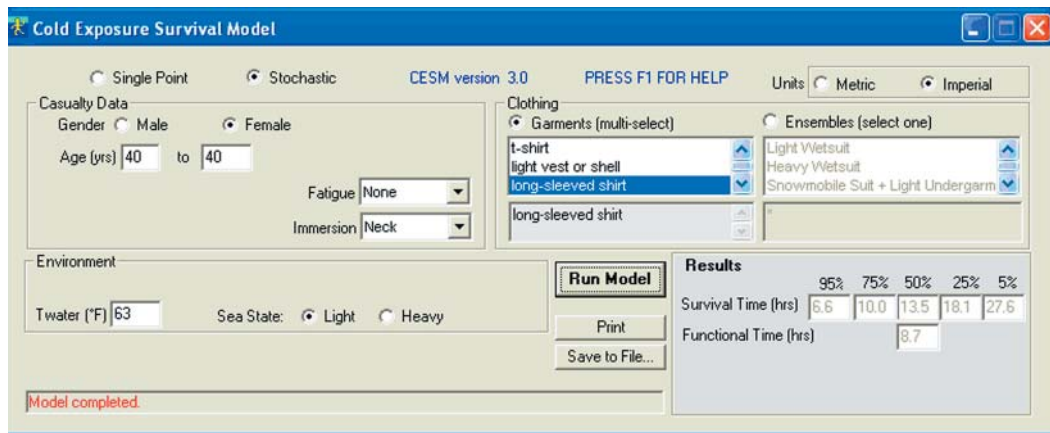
Cold Exposure Survival Model

Single Point Stochastic CESM version 3.0 PRESS F1 FOR HELP Units Metric Imperial

Casualty Data
Gender Male Female
Age (yrs) 40 to 40
Fatigue None
Immersion Neck

Clothing
Garments (multi-select)
t-shirt
light vest or shell
long-sleeved shirt
long-sleeved shirt

Ensembles (select one)
Light Wetsuit
Heavy Wetsuit
Snowmobile Suit + Light Undergarm

Environment
Twater (°F) 63 Sea State: Light Heavy

Run Model
Print
Save to File...

Results

| | 95% | 75% | 50% | 25% | 5% |
|---|---|---|---|---|---|
| Survival Time (hrs) | 6.6 | 10.0 | 13.5 | 18.1 | 27.6 |
| Functional Time (hrs) | | | 8.7 | | |

Model completed.